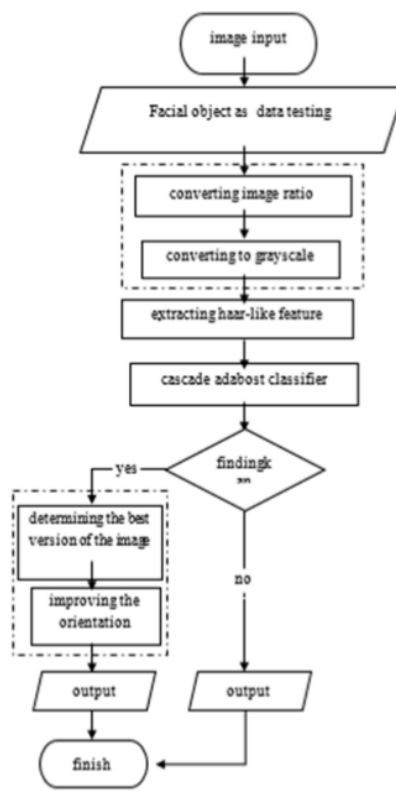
image input

Facial object as data testing

converting image ratio

converting to grayscale

extracting haar-like feature

cascade adabost classifier

findingk
an

yes

determining the best version of the image

improving the orientation

no

output

output

finish